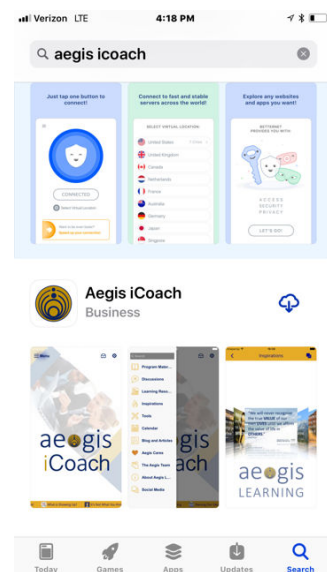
Verizon LTE 4:18 PM

aegis icoach

Just tap one button to connect!

CONNECTED

Connect to fast and stable servers across the world!

SELECT VIRTUAL LOCATION

United States

United Kingdom

Canada

Netherlands

France

Australia

Germany

Japan

Singapore

Explore any websites and apps you want!

INTERNET PROVIDES YOU WITH

ACCESS
SECURITY
PRIVACY

LET'S GO

Aegis iCoach

Business

Menu

aegis iCoach

Program Materi...

Discussions

Learning Reso...

Inspirations

Tools

Calendar

Blog and Articles

Aegis Cares

The Aegis Team

Learning About Aegis L...

Social Media

Inspirations

aegis LEARNING

Today Games Apps Updates Search